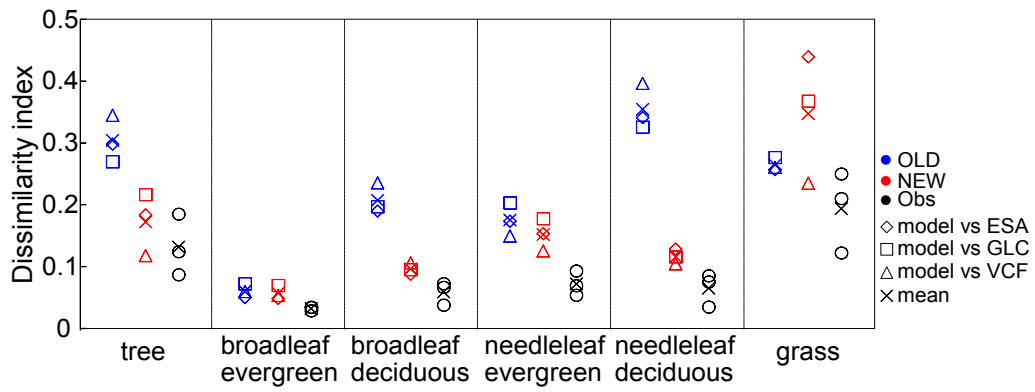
Dissimilarity index

0.5
0.4
0.3
0.2
0.1
0

tree
broadleaf evergreen
broadleaf deciduous
needleleaf evergreen
needleleaf deciduous
grass

● OLD
● NEW
● Obs
◇ model vs ESA
□ model vs GLC
△ model vs VCF
× mean